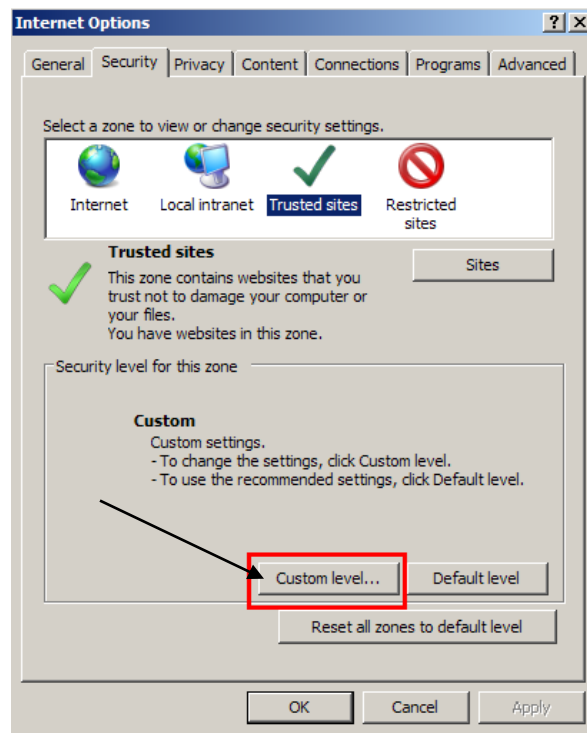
Internet Options

?

X

General

Security

Privacy

Content

Connections

Programs

Advanced

Select a zone to view or change security settings.

Internet

Local intranet

Trusted sites

Restricted sites

Trusted sites

This zone contains websites that you trust not to damage your computer or your files.
You have websites in this zone.

Sites

Security level for this zone

Custom

Custom settings.
- To change the settings, click Custom level.
- To use the recommended settings, click Default level.

Custom level...

Default level

Reset all zones to default level

OK

Cancel

Apply